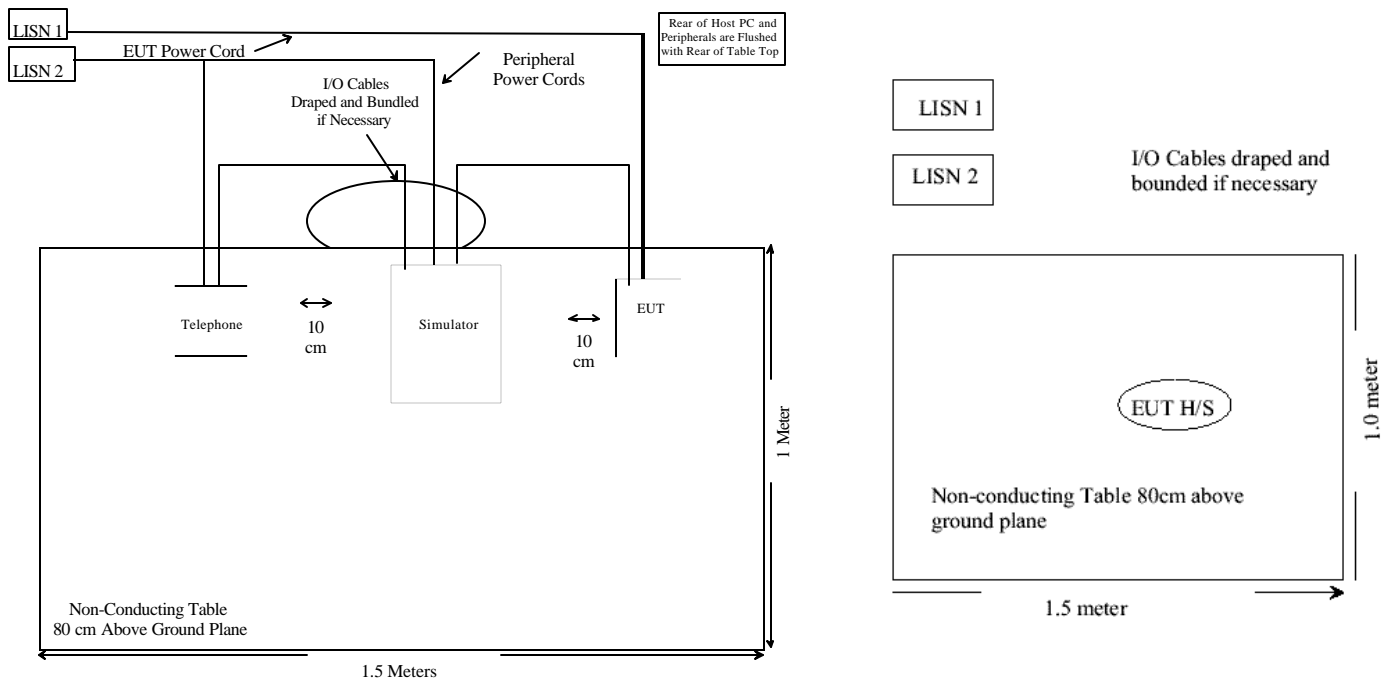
LISN 1

LISN 2

EUT Power Cord

Rear of Host PC and Peripherals are Flushed with Rear of Table Top

Peripheral Power Cords

I/O Cables Draped and Bundled if Necessary

Telephone

10 cm

Simulator

10 cm

EUT

1 Meter

Non-Conducting Table 80 cm Above Ground Plane

1.5 Meters

LISN 1

LISN 2

I/O Cables draped and bounded if necessary

EUT H/S

1.0 meter

Non-conducting Table 80cm above ground plane

1.5 meter